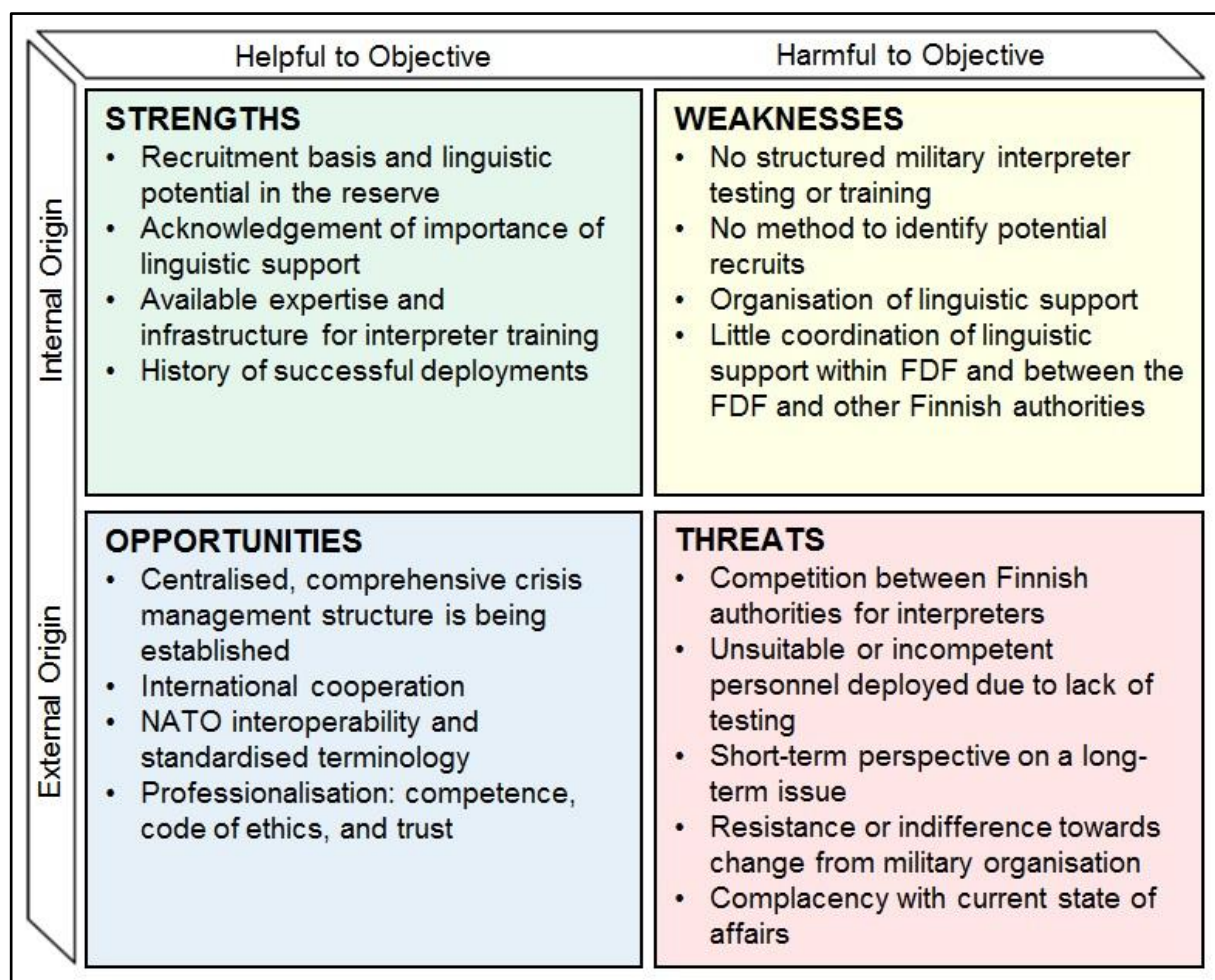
Helpful to Objective

Harmful to Objective

Internal Origin

STRENGTHS
• Recruitment basis and linguistic potential in the reserve
• Acknowledgement of importance of linguistic support
• Available expertise and infrastructure for interpreter training
• History of successful deployments

WEAKNESSES
• No structured military interpreter testing or training
• No method to identify potential recruits
• Organisation of linguistic support
• Little coordination of linguistic support within FDF and between the FDF and other Finnish authorities

External Origin

OPPORTUNITIES
• Centralised, comprehensive crisis management structure is being established
• International cooperation
• NATO interoperability and standardised terminology
• Professionalisation: competence, code of ethics, and trust

THREATS
• Competition between Finnish authorities for interpreters
• Unsuitable or incompetent personnel deployed due to lack of testing
• Short-term perspective on a long-term issue
• Resistance or indifference towards change from military organisation
• Complacency with current state of affairs